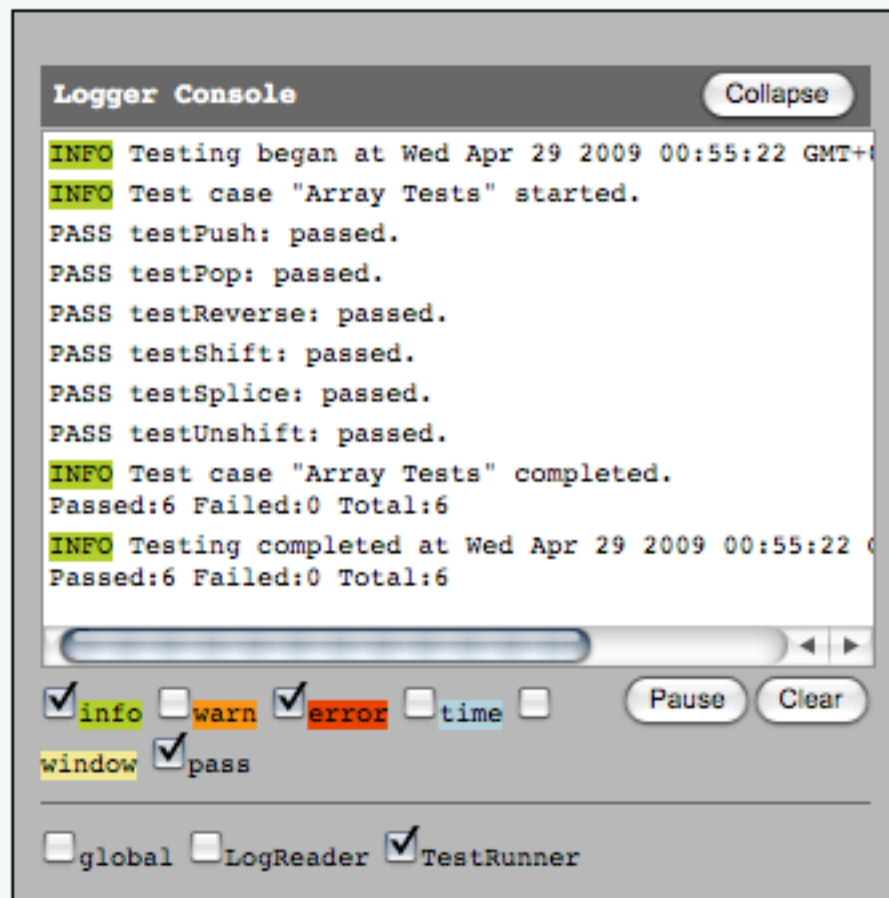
Logger Console

Collapse

INFO Testing began at Wed Apr 29 2009 00:55:22 GMT+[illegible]

INFO Test case "Array Tests" started.

PASS testPush: passed.

PASS testPop: passed.

PASS testReverse: passed.

PASS testShift: passed.

PASS testSplice: passed.

PASS testUnshift: passed.

INFO Test case "Array Tests" completed.
Passed:6 Failed:0 Total:6

INFO Testing completed at Wed Apr 29 2009 00:55:22 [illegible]
Passed:6 Failed:0 Total:6

info warn error time window pass

Pause Clear

global LogReader TestRunner